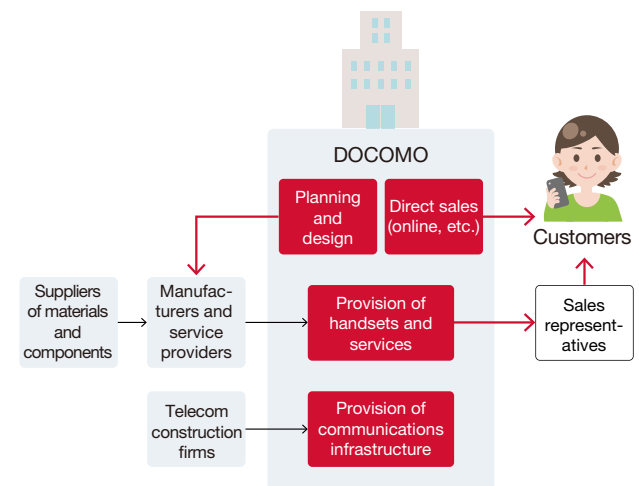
DOCOMO

Planning and design

Direct sales (online, etc.)

Customers

Suppliers of materials and components

Manufacturers and service providers

Provision of handsets and services

Sales representatives

Telecom construction firms

Provision of communications infrastructure